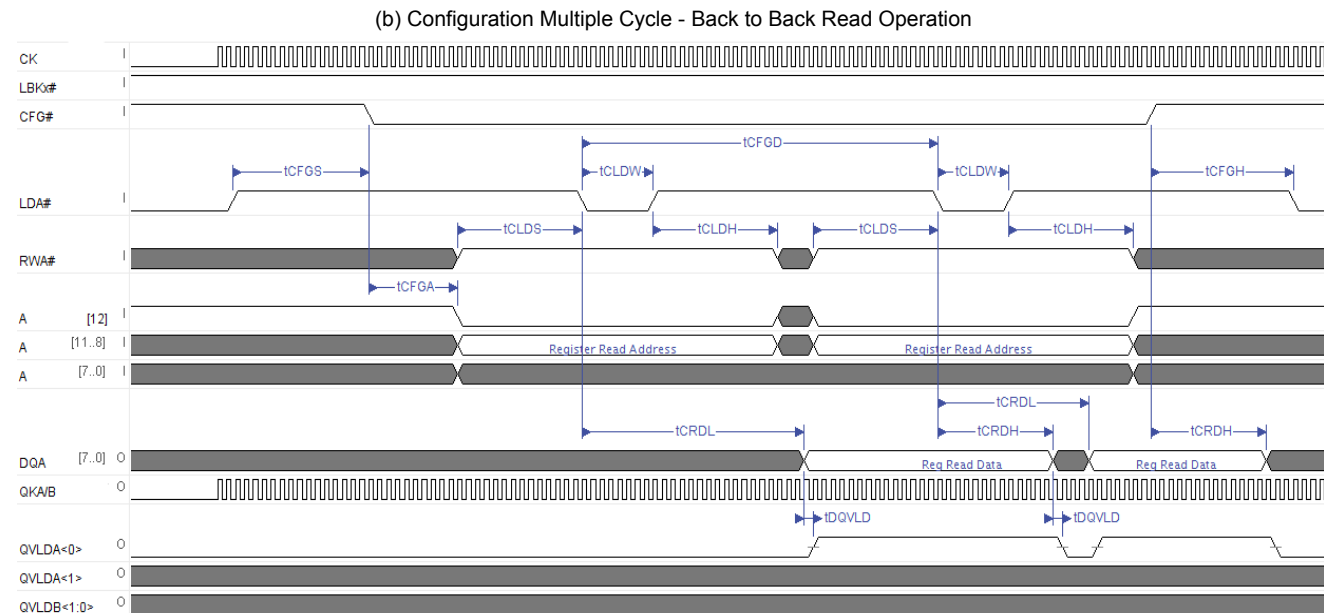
(b) Configuration Multiple Cycle - Back to Back Read Operation

CK I

LBKx# I

CFG# I

tCFGD

tCFGS tCLDW tCLDW tCFGH

LDA# I

tCLDS tCLDH tCLDS tCLDH

RWA# I

tCFGA

A [12] I

A [11..8] I Register Read Address Register Read Address

A [7..0] I

tCRDL

tCRDL tCRDH tCRDH

DQA [7..0] O Req Read Data Req Read Data

QKA/B O

tDQVLD tDQVLD

QVLDA<0> O

QVLDA<1> O

QVLDB<1:0> O